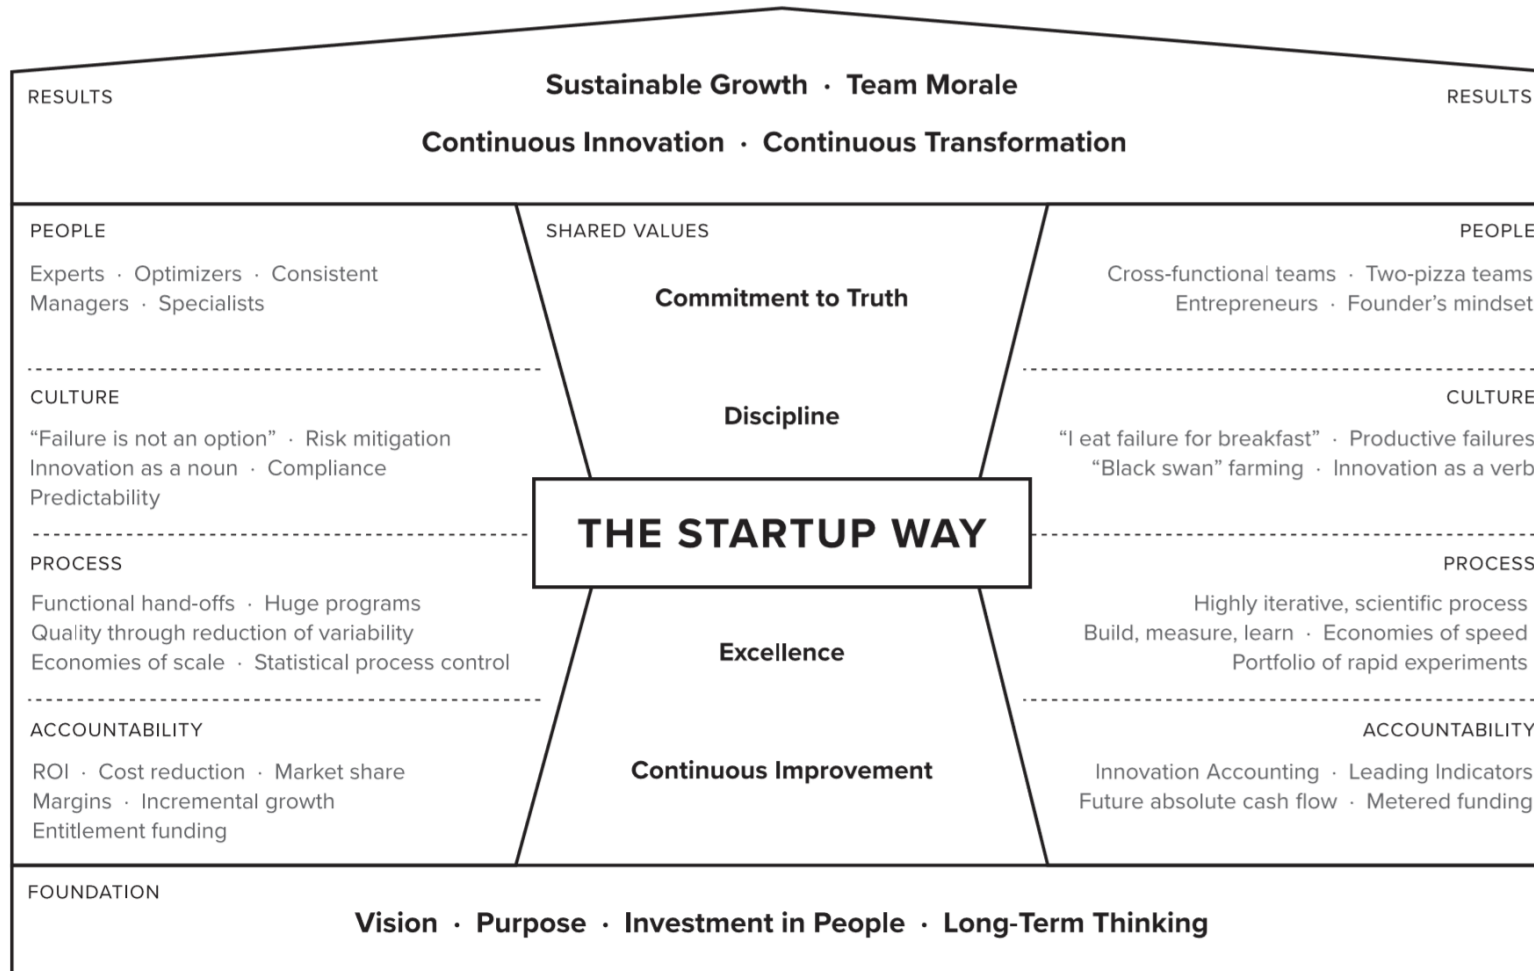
RESULTS

Sustainable Growth · Team Morale

Continuous Innovation · Continuous Transformation

RESULTS

PEOPLE

Experts · Optimizers · Consistent Managers · Specialists

CULTURE

“Failure is not an option” · Risk mitigation Innovation as a noun · Compliance Predictability

PROCESS

Functional hand-offs · Huge programs Quality through reduction of variability Economies of scale · Statistical process control

ACCOUNTABILITY

ROI · Cost reduction · Market share Margins · Incremental growth Entitlement funding

SHARED VALUES

Commitment to Truth

Discipline

THE STARTUP WAY

Excellence

Continuous Improvement

PEOPLE

Cross-functional teams · Two-pizza teams Entrepreneurs · Founder’s mindset

CULTURE

“I eat failure for breakfast” · Productive failures “Black swan” farming · Innovation as a verb

PROCESS

Highly iterative, scientific process Build, measure, learn · Economies of speed Portfolio of rapid experiments

ACCOUNTABILITY

Innovation Accounting · Leading Indicators Future absolute cash flow · Metered funding

FOUNDATION

Vision · Purpose · Investment in People · Long-Term Thinking